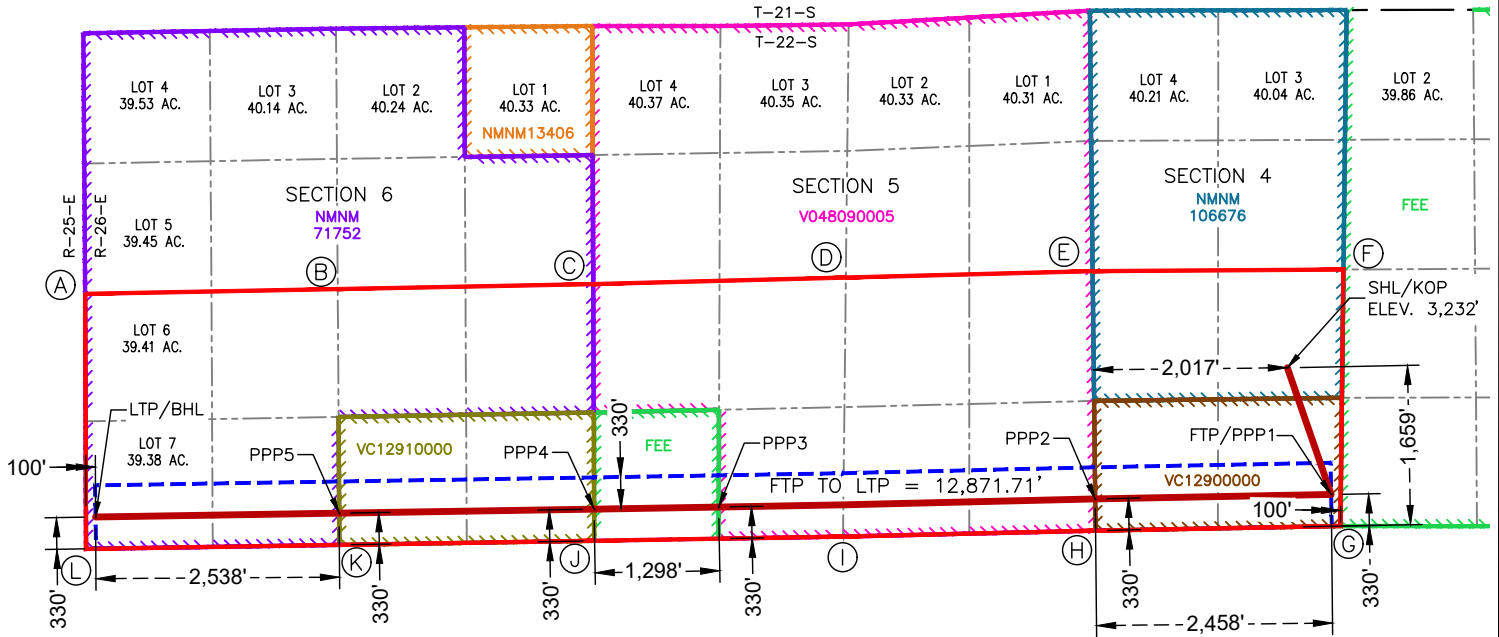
T-21-S
T-22-S

LOT 4
39.53 AC.

LOT 3
40.14 AC.

LOT 2
40.24 AC.

LOT 1
40.33 AC.

NMNM13406

LOT 4
40.37 AC.

LOT 3
40.35 AC.

LOT 2
40.33 AC.

LOT 1
40.31 AC.

LOT 4
40.21 AC.

LOT 3
40.04 AC.

LOT 2
39.86 AC.

R-25-E
R-26-E

LOT 5
39.45 AC.

SECTION 6
NMNM
71752

SECTION 5
V048090005

SECTION 4
NMNM
106676

FEE

A B C D E F

SHL/KOP
ELEV. 3,232'

LOT 6
39.41 AC.

2,017'

LTP/BHL

LOT 7
39.38 AC.

100'

PPP5

VC12910000

PPP4

330'

FEE

PPP3

PPP2

FTP/PPP1

1,659'

FTP TO LTP = 12,871.71'

VC12900000

100'

L K J I H G

2,538'

1,298'

330'
330'
330'
330'
330'
330'

2,458'